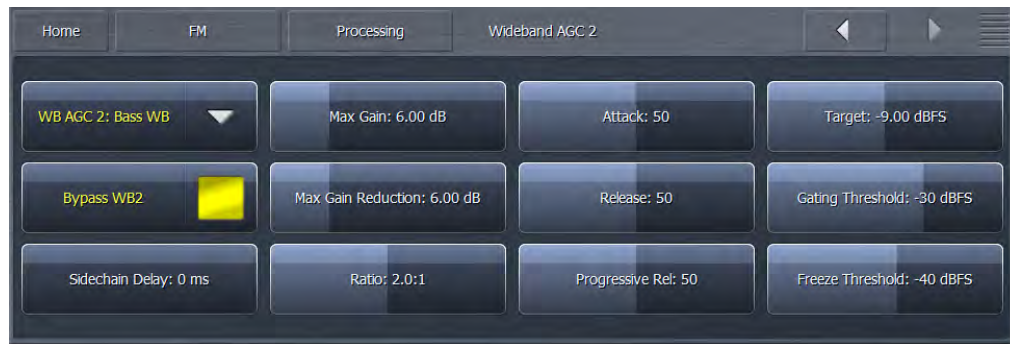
Home
FM
Processing
Wideband AGC 2

WB AGC 2: Bass WB
Max Gain: 6.00 dB
Attack: 50
Target: -9.00 dBFS

Bypass WB2
Max Gain Reduction: 6.00 dB
Release: 50
Gating Threshold: -30 dBFS

Sidechain Delay: 0 ms
Ratio: 2.0:1
Progressive Rel: 50
Freeze Threshold: -40 dBFS